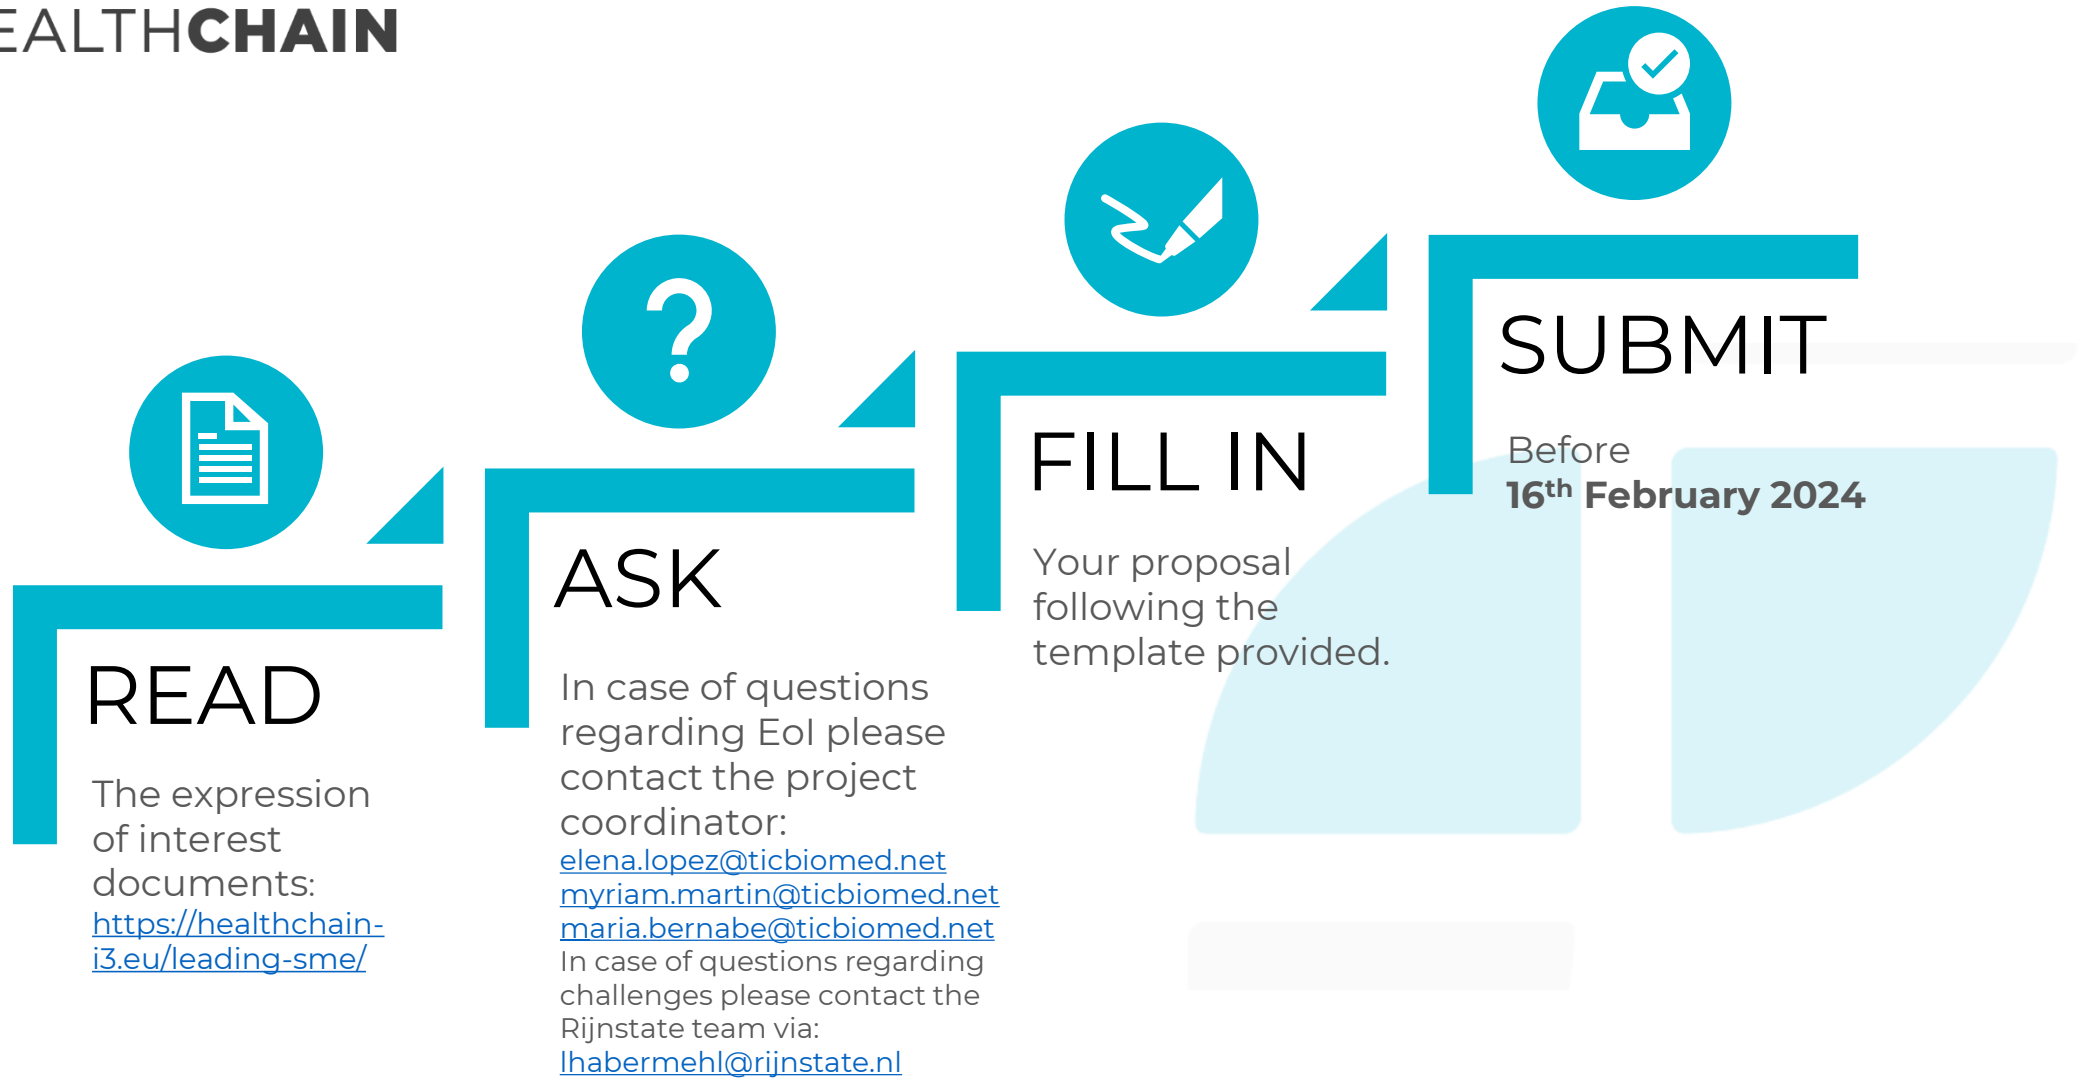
EALTHCHAIN

READ

The expression of interest documents: https://healthchain-i3.eu/leading-sme/

ASK

In case of questions regarding EoI please contact the project coordinator:
elena.lopez@ticbiomed.net
myriam.martin@ticbiomed.net
maria.bernabe@ticbiomed.net
In case of questions regarding challenges please contact the Rijnstate team via:
lhabermehl@rijnstate.nl

FILL IN

Your proposal following the template provided.

SUBMIT

Before
$16^{th}$ February 2024